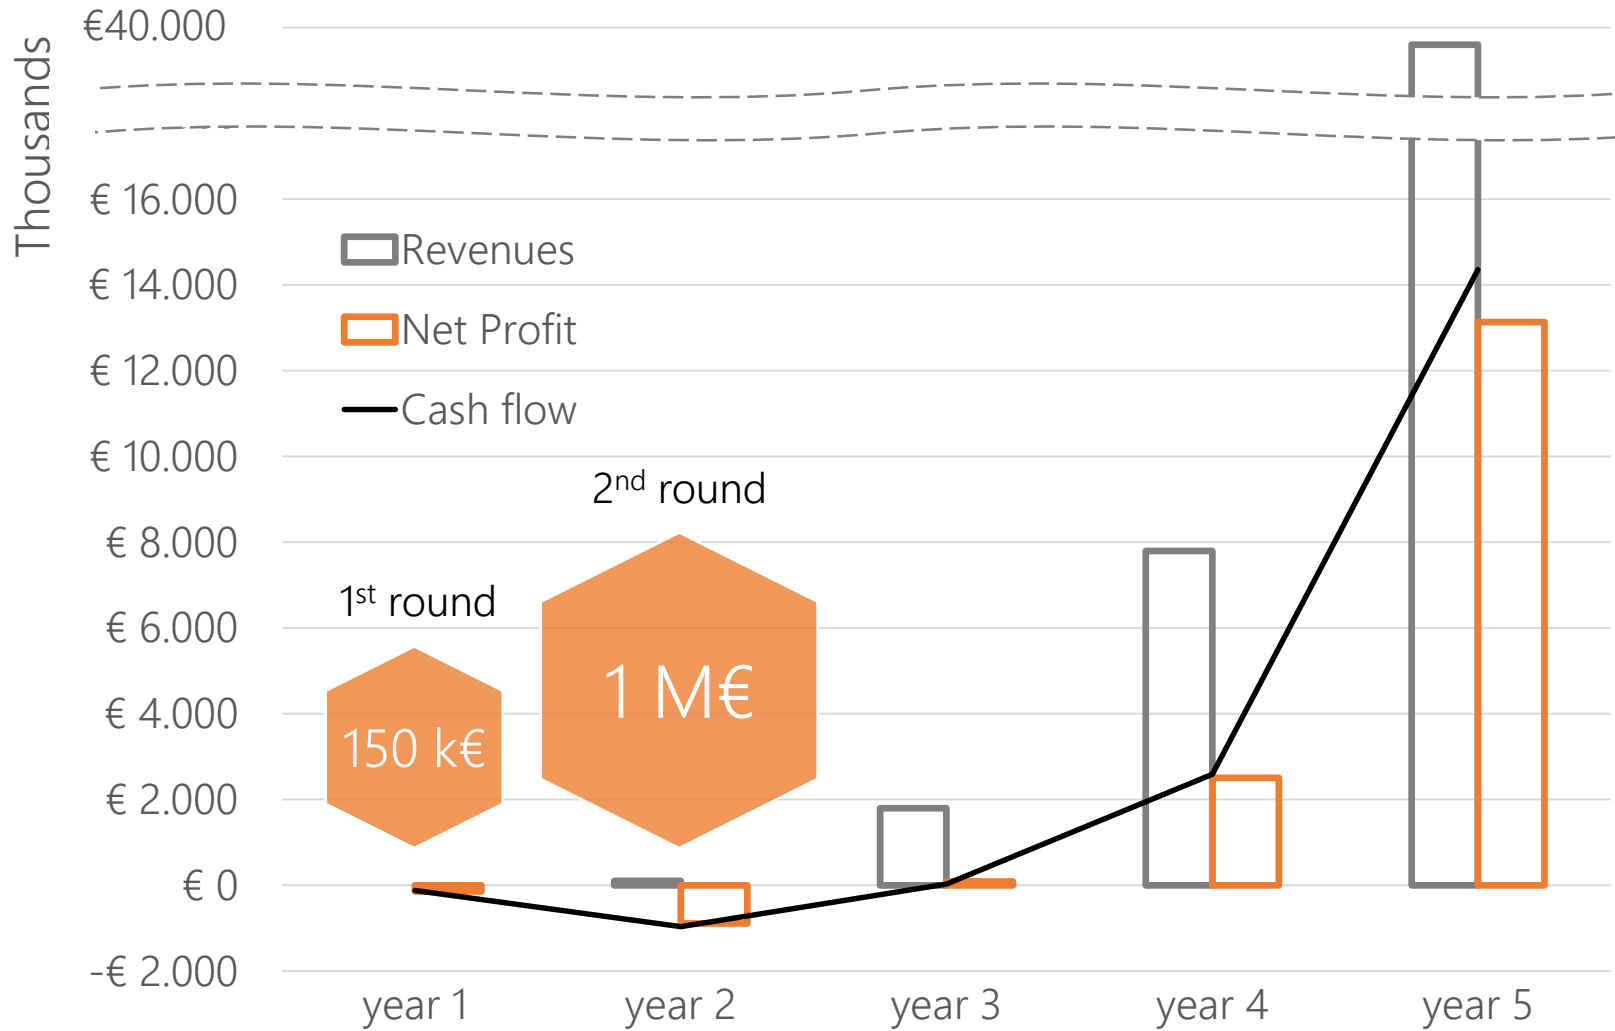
Thousands

€40.000
€ 16.000
€ 14.000
€ 12.000
€ 10.000
€ 8.000
€ 6.000
€ 4.000
€ 2.000
€ 0
-€ 2.000

Revenues
Net Profit
Cash flow

2$^{nd}$ round
1$^{st}$ round
150 k€
1 M€

year 1
year 2
year 3
year 4
year 5